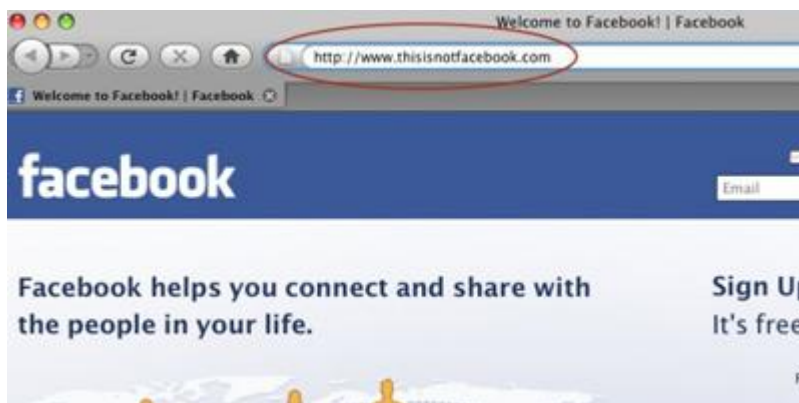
Welcome to Facebook! | Facebook

http://www.thisisnotfacebook.com

Welcome to Facebook! | Facebook

facebook

Email

Facebook helps you connect and share with the people in your life.

Sign U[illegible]

It's free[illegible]